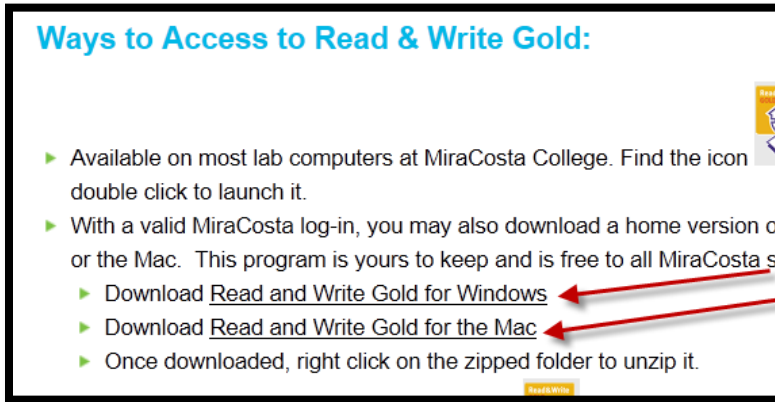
Ways to Access to Read & Write Gold:

Available on most lab computers at MiraCosta College. Find the icon double click to launch it.

With a valid MiraCosta log-in, you may also download a home version o or the Mac. This program is yours to keep and is free to all MiraCosta s

Download Read and Write Gold for Windows

Download Read and Write Gold for the Mac

Once downloaded, right click on the zipped folder to unzip it.